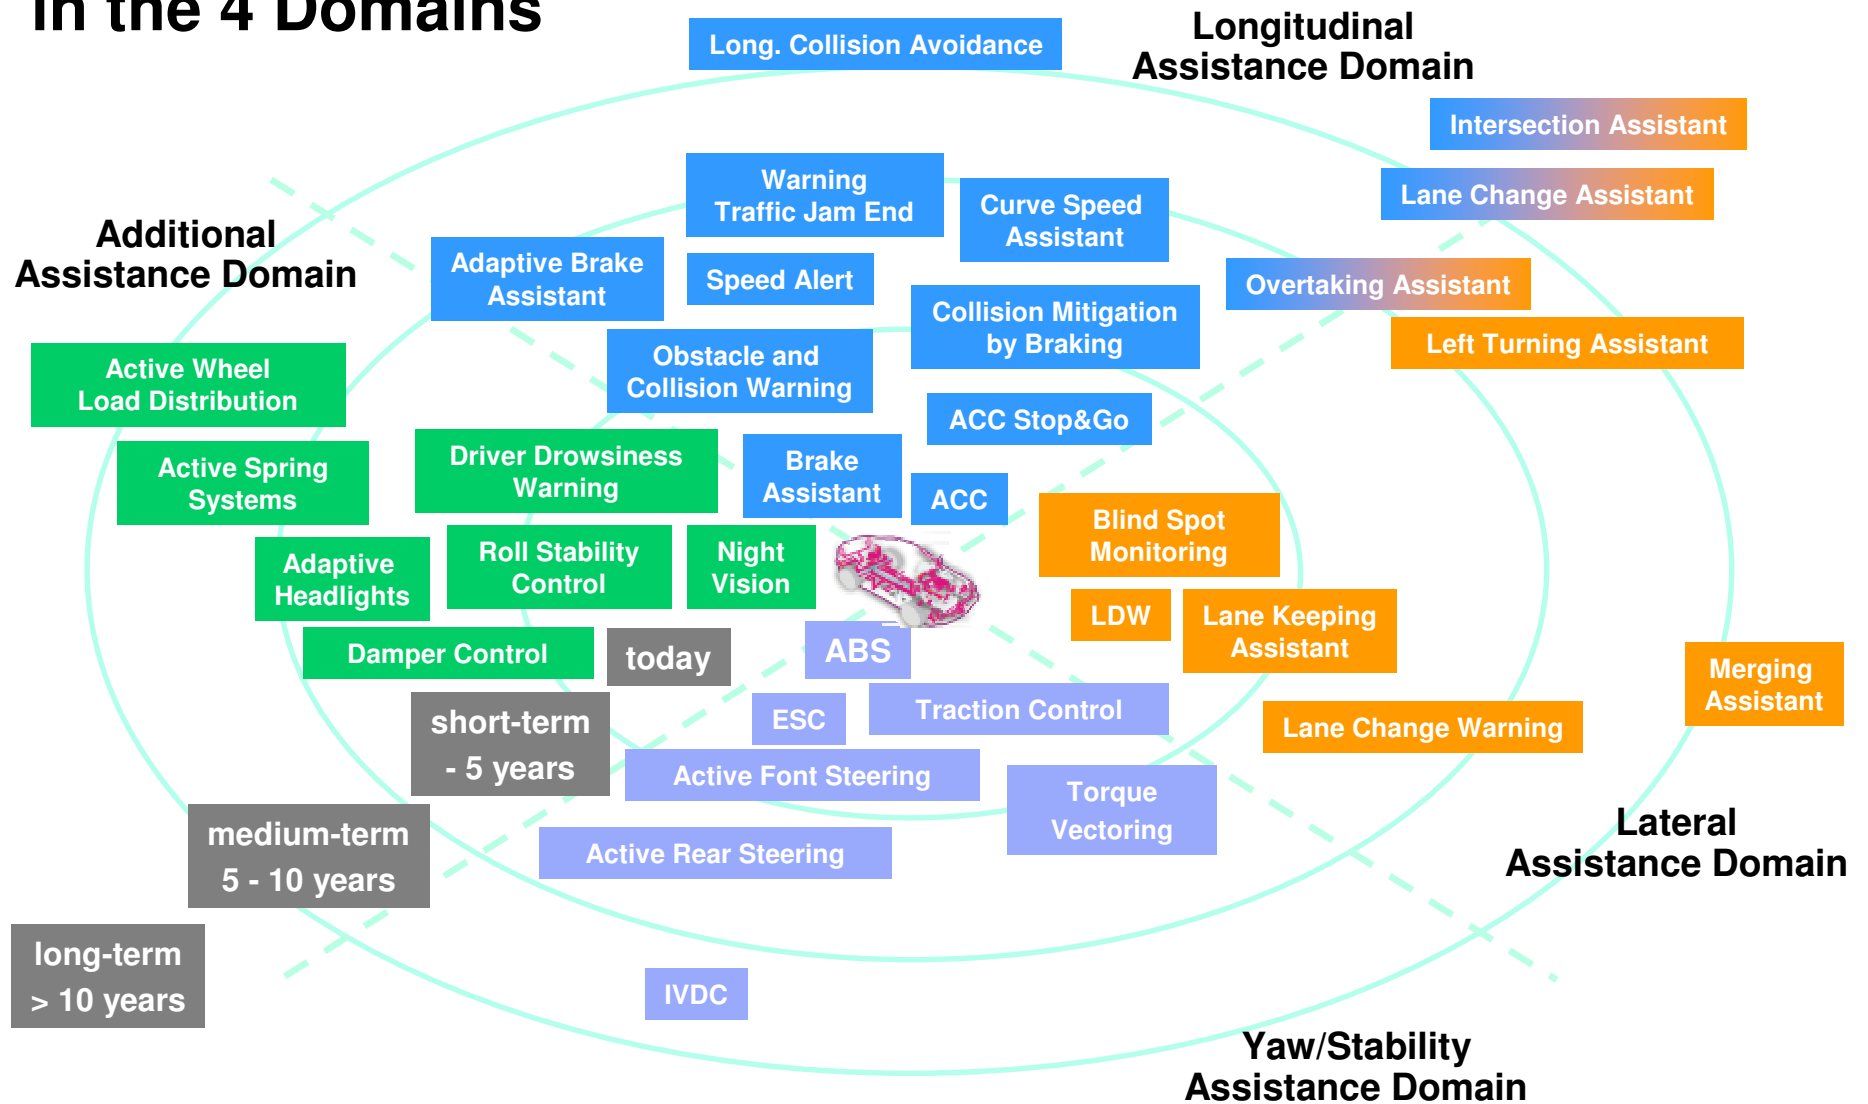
in the 4 Domains

Long. Collision Avoidance

Longitudinal Assistance Domain

Intersection Assistant

Lane Change Assistant

Warning Traffic Jam End

Curve Speed Assistant

Additional Assistance Domain

Adaptive Brake Assistant

Speed Alert

Overtaking Assistant

Collision Mitigation by Braking

Left Turning Assistant

Active Wheel Load Distribution

Obstacle and Collision Warning

ACC Stop&Go

Active Spring Systems

Driver Drowsiness Warning

Brake Assistant

ACC

Blind Spot Monitoring

Adaptive Headlights

Roll Stability Control

Night Vision

LDW

Lane Keeping Assistant

Damper Control

today

ABS

Merging Assistant

short-term - 5 years

ESC

Traction Control

Lane Change Warning

Active Font Steering

Torque Vectoring

medium-term 5 - 10 years

Active Rear Steering

Lateral Assistance Domain

long-term > 10 years

IVDC

Yaw/Stability Assistance Domain